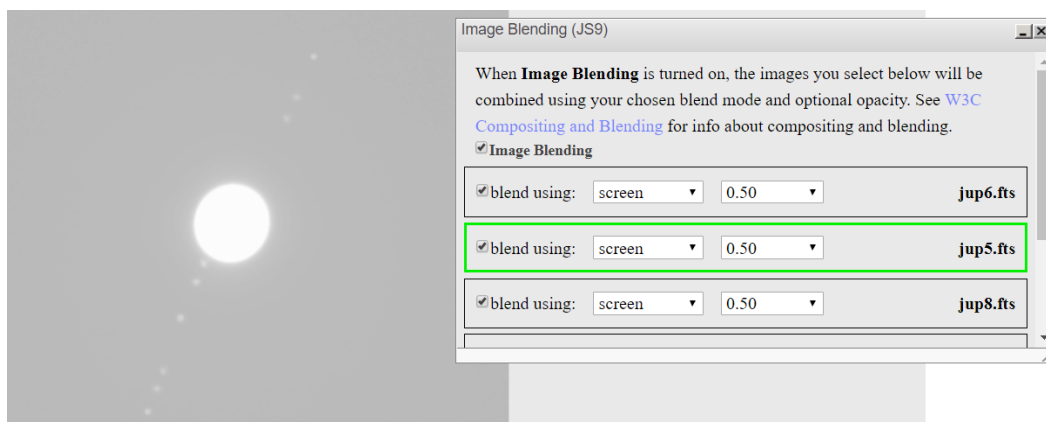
Image Blending (JS9)

When **Image Blending** is turned on, the images you select below will be combined using your chosen blend mode and optional opacity. See W3C Compositing and Blending for info about compositing and blending.

☑ **Image Blending**

| ☑ blend using: | screen ▾ | 0.50 ▾ | **jup6.fts** |
|---|---|---|---|
| ☑ blend using: | screen ▾ | 0.50 ▾ | **jup5.fts** |
| ☑ blend using: | screen ▾ | 0.50 ▾ | **jup8.fts** |